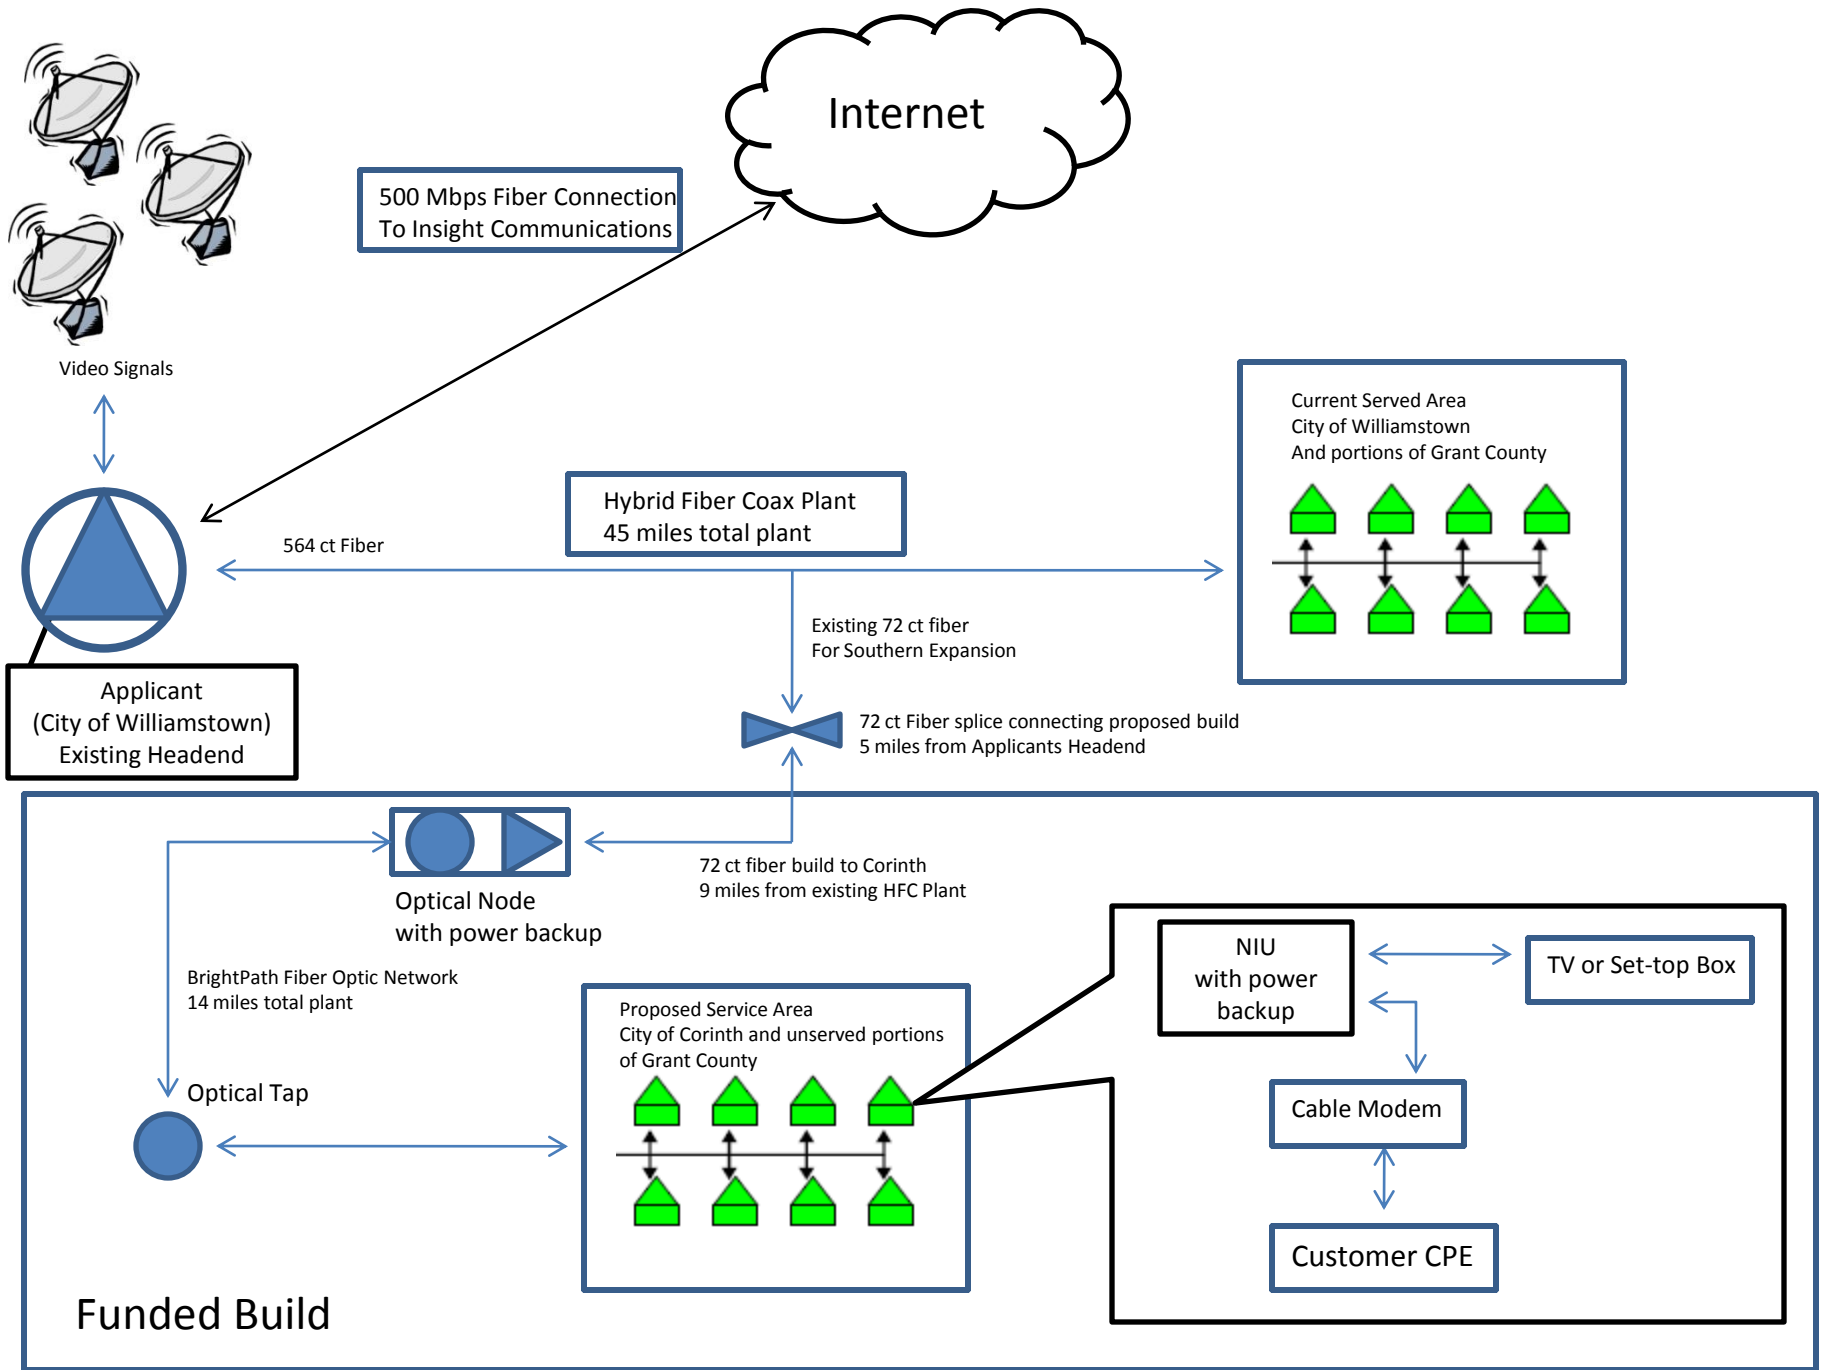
Internet

500 Mbps Fiber Connection
To Insight Communications

Video Signals

Current Served Area
City of Williamstown
And portions of Grant County

Hybrid Fiber Coax Plant
45 miles total plant

564 ct Fiber

Existing 72 ct fiber
For Southern Expansion

Applicant
(City of Williamstown)
Existing Headend

72 ct Fiber splice connecting proposed build
5 miles from Applicants Headend

Optical Node
with power backup

72 ct fiber build to Corinth
9 miles from existing HFC Plant

BrightPath Fiber Optic Network
14 miles total plant

NIU
with power
backup

TV or Set-top Box

Proposed Service Area
City of Corinth and unserved portions of Grant County

Optical Tap

Cable Modem

Customer CPE

Funded Build